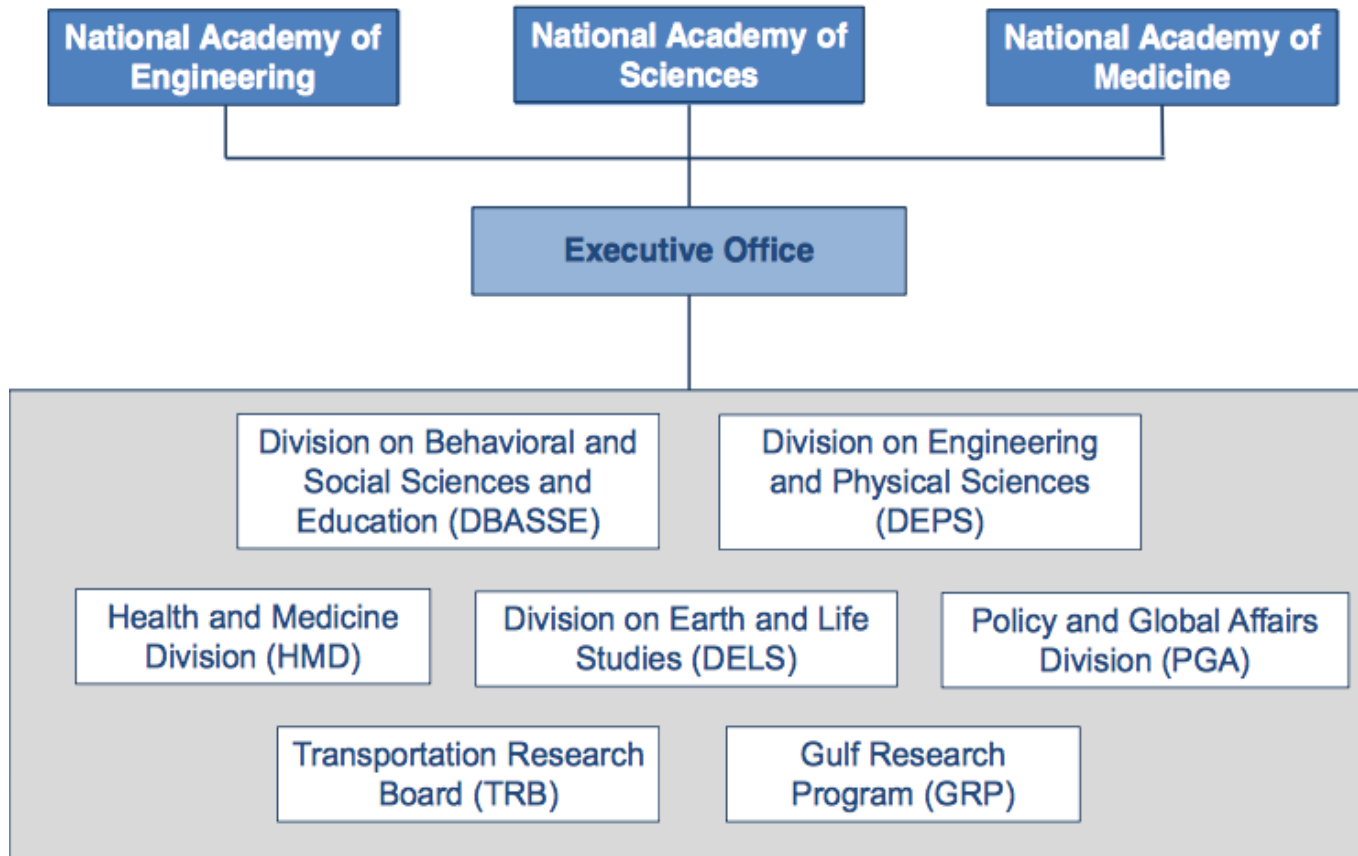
National Academy of Engineering

National Academy of Sciences

National Academy of Medicine

Executive Office

Division on Behavioral and Social Sciences and Education (DBASSE)

Division on Engineering and Physical Sciences (DEPS)

Health and Medicine Division (HMD)

Division on Earth and Life Studies (DELS)

Policy and Global Affairs Division (PGA)

Transportation Research Board (TRB)

Gulf Research Program (GRP)